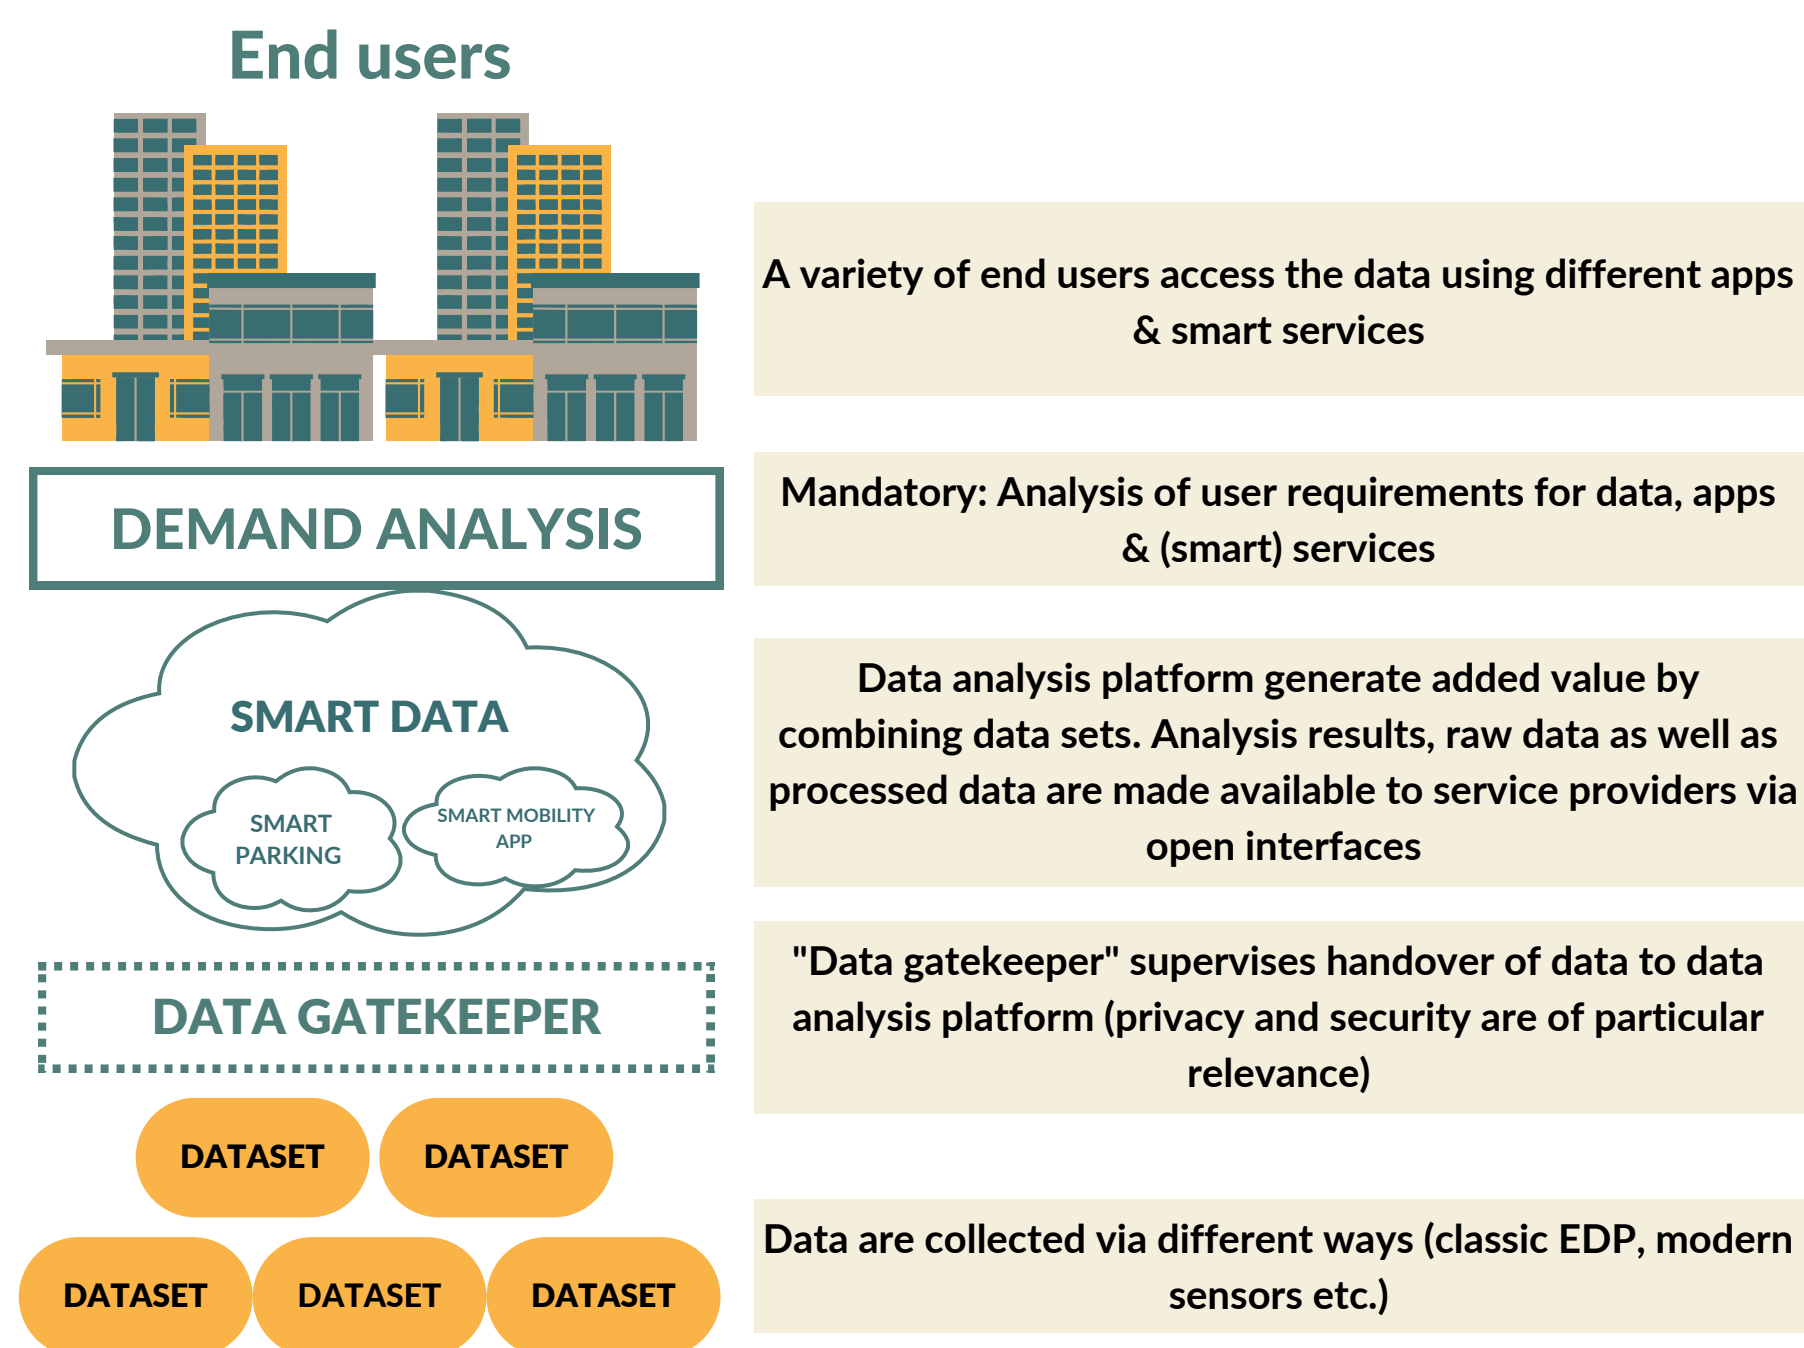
End users

A variety of end users access the data using different apps & smart services

DEMAND ANALYSIS

Mandatory: Analysis of user requirements for data, apps & (smart) services

SMART DATA

SMART PARKING

SMART MOBILITY APP

Data analysis platform generate added value by combining data sets. Analysis results, raw data as well as processed data are made available to service providers via open interfaces

DATA GATEKEEPER

"Data gatekeeper" supervises handover of data to data analysis platform (privacy and security are of particular relevance)

DATASET

DATASET

DATASET

DATASET

DATASET

Data are collected via different ways (classic EDP, modern sensors etc.)